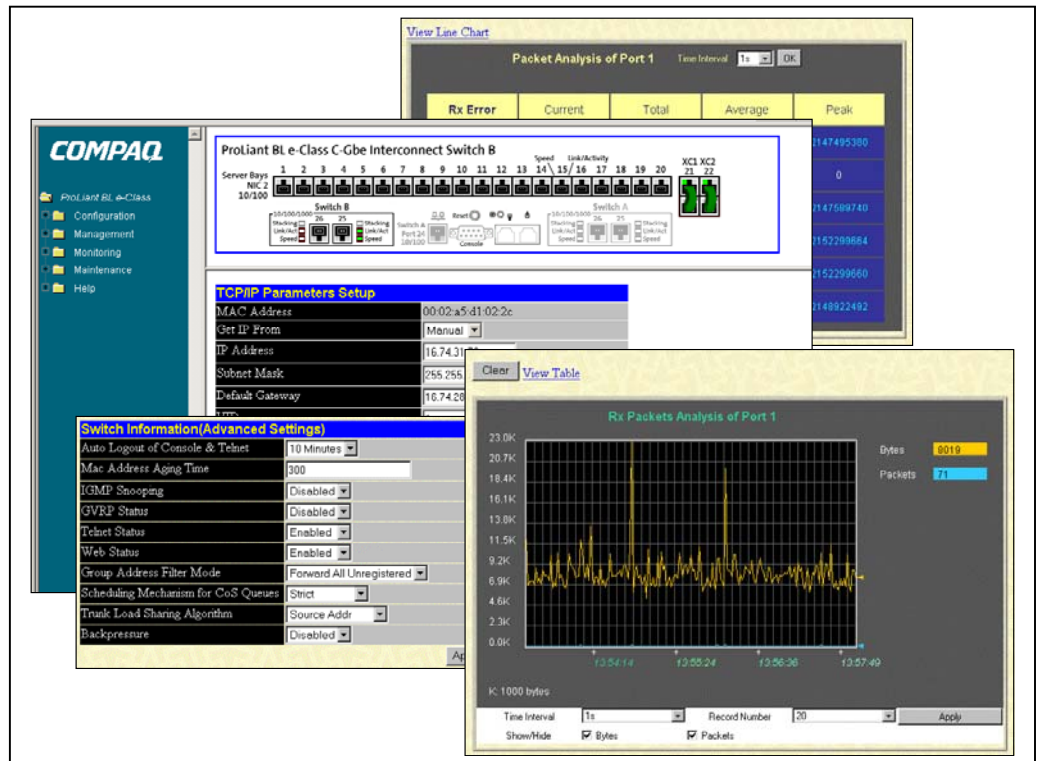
View Line Chart

Packet Analysis of Port 1 Time Interval 1s OK

| Rx Error | Current | Total | Average | Peak |
|---|---|---|---|---|
| | | | | 2147495380 |
| | | | | 0 |
| | | | | 2147589740 |
| | | | | 2152299684 |
| | | | | 2152299660 |
| | | | | 2148922492 |

COMPAQ

ProLiant BL e-Class
Configuration
Management
Monitoring
Maintenance
Help

ProLiant BL e-Class C-Gbe Interconnect Switch B

Server Bays NIC 2 10/100 1 2 3 4 5 6 7 8 9 10 11 12 13 14 15 16 17 18 19 20 Speed Link/Activity XC1 XC2 21 22

Switch B 10/100/1000 26 25 Stacking Link/Act Speed Stacking Link/Act Speed Switch A Port 24 10/100 Reset Console Switch A 10/100/1000 26 25 Stacking Link/Act Speed Stacking Link/Act Speed

TCP/IP Parameters Setup

| MAC Address | 00:02:a5:d1:02:2c |
|---|---|
| Get IP From | Manual |
| IP Address | 16.74.31 |
| Subnet Mask | 255.255 |
| Default Gateway | 16.74.20 |

Switch Information(Advanced Settings)

| Auto Logout of Console & Telnet | 10 Minutes |
|---|---|
| Mac Address Aging Time | 300 |
| IGMP Snooping | Disabled |
| GVRP Status | Disabled |
| Telnet Status | Enabled |
| Web Status | Enabled |
| Group Address Filter Mode | Forward All Unregistered |
| Scheduling Mechanism for CoS Queues | Strict |
| Trunk Load Sharing Algorithm | Source Addr |
| Backpressure | Disabled |

Ap

Clear View Table

Rx Packets Analysis of Port 1

23.0K
20.7K
18.4K
16.1K
13.8K
11.5K
9.2K
6.9K
4.6K
2.3K
0.0K

13:54:14 13:55:24 13:56:36 13:57:49

Bytes 8019
Packets 71

K: 1000 bytes

Time Interval 1s Record Number 20 Apply
Show/Hide Bytes Packets